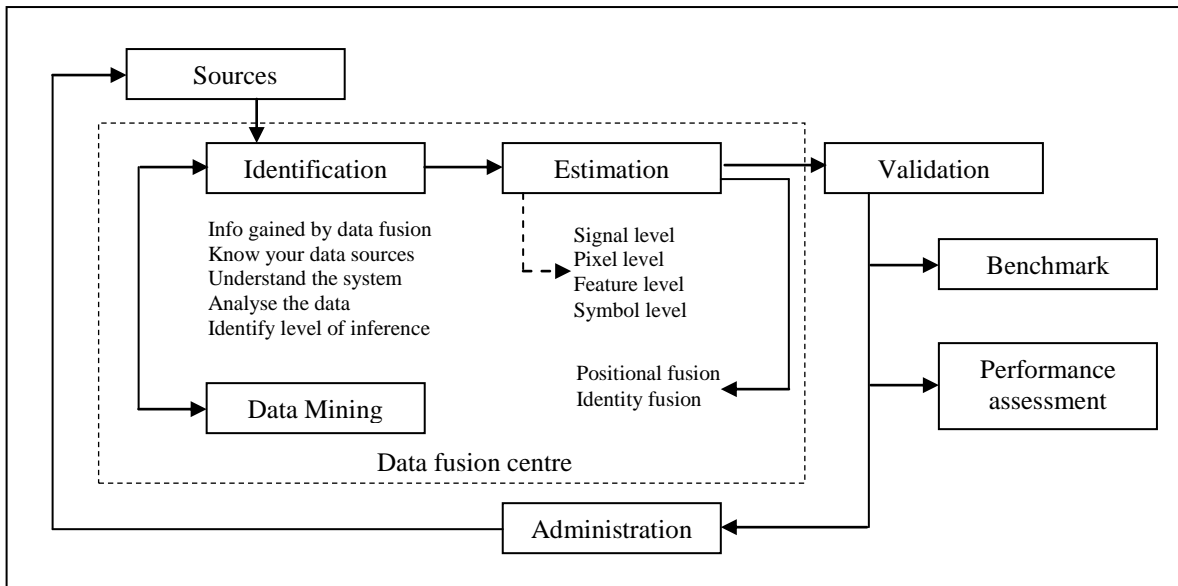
Sources

Identification

Estimation

Validation

Info gained by data fusion
Know your data sources
Understand the system
Analyse the data
Identify level of inference

Signal level
Pixel level
Feature level
Symbol level

Benchmark

Positional fusion
Identity fusion

Performance assessment

Data Mining

Data fusion centre

Administration